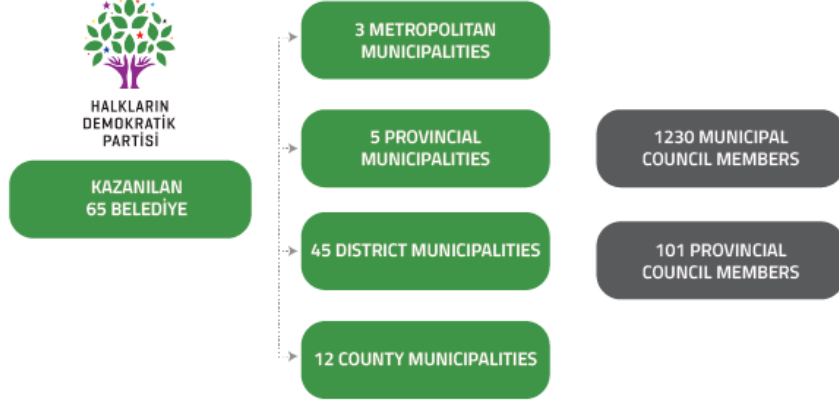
HALKLARIN
DEMOKRATİK
PARTİSİ

KAZANILAN
65 BELEDİYE

3 METROPOLITAN MUNICIPALITIES

5 PROVINCIAL MUNICIPALITIES

45 DISTRICT MUNICIPALITIES

12 COUNTY MUNICIPALITIES

1230 MUNICIPAL COUNCIL MEMBERS

101 PROVINCIAL COUNCIL MEMBERS